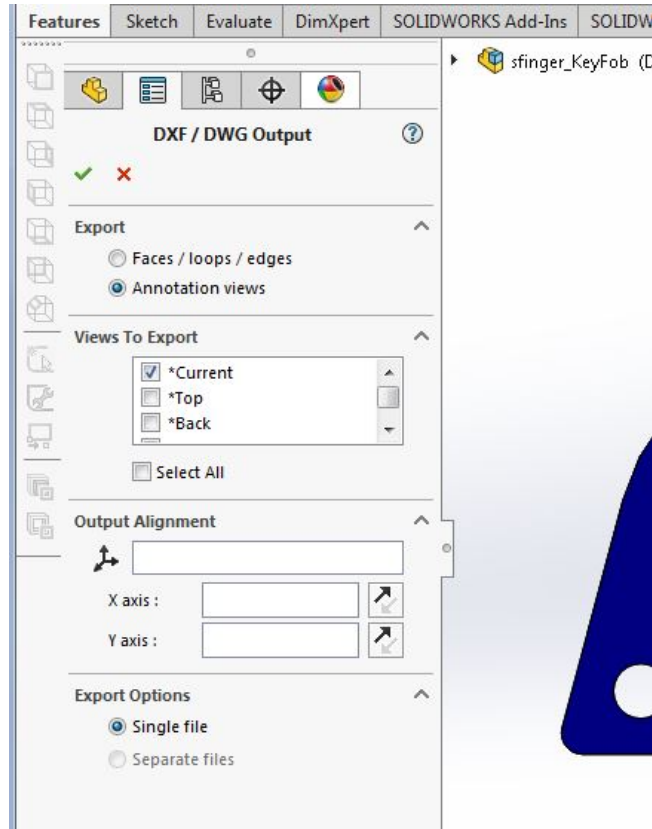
Features | Sketch | Evaluate | DimXpert | SOLIDWORKS Add-Ins | SOLIDW

sfinger_KeyFob (D

DXF / DWG Output

Export

Faces / loops / edges

Annotation views

Views To Export

*Current

*Top

*Back

Select All

Output Alignment

X axis :

Y axis :

Export Options

Single file

Separate files